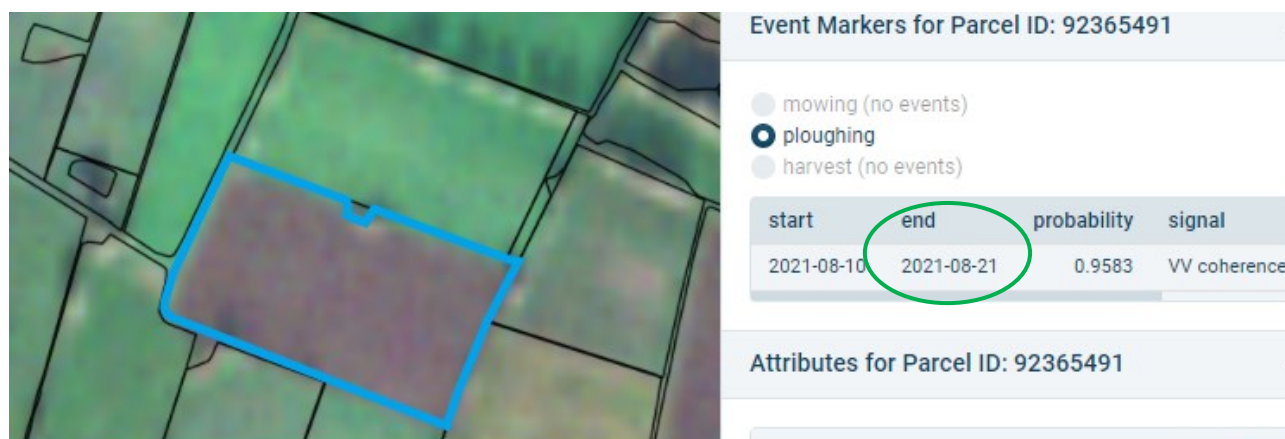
Event Markers for Parcel ID: 92365491

mowing (no events)
ploughing
harvest (no events)

| start | end | probability | signal |
|---|---|---|---|
| 2021-08-10 | 2021-08-21 | 0.9583 | VV coherence |

Attributes for Parcel ID: 92365491